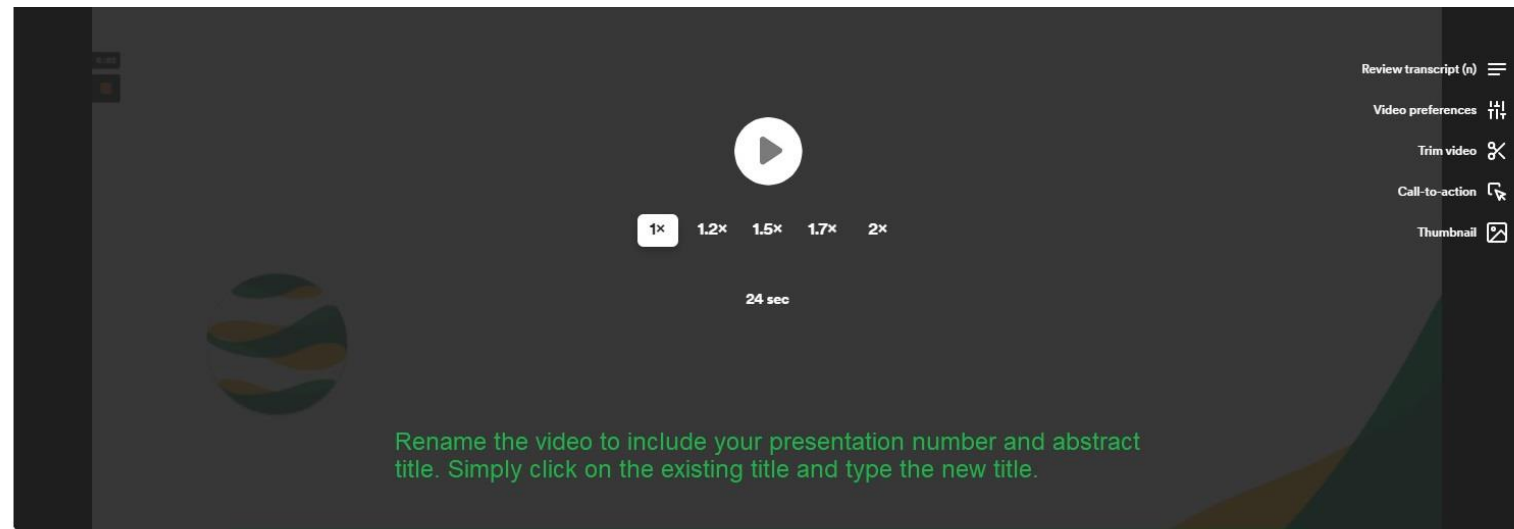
Review transcript (n)

Video preferences

Trim video

Call-to-action

Thumbnail

1×   1.2×   1.5×   1.7×   2×

24 sec

Rename the video to include your presentation number and abstract title. Simply click on the existing title and type the new title.